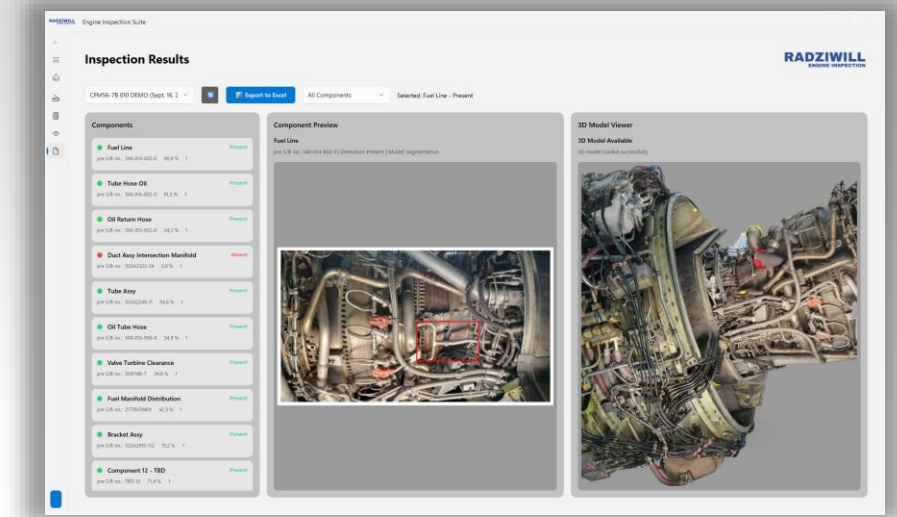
RADZIWILL Engine Inspection Suite

Inspection Results

RADZIWILL
ENGINE INSPECTION

CFM56-7B 010 DEMO (Sept. 16, 2

Export to Excel

All Components

Selected: Fuel Line - Present

Components

Fuel Line
Present
pre S/B no.: 340-014-602-0 40.8 % 1

Tube Hose Oil
Present
pre S/B no.: 340-016-802-0 91.5 % 1

Oil Return Hose
Present
pre S/B no.: 340-015-850-0 24.2 % 1

Duct Assy Intersection Manifold
Absent
pre S/B no.: 335A2322-34 0.0 % 1

Tube Assy
Present
pre S/B no.: 335A2245-11 96.6 % 1

Oil Tube Hose
Present
pre S/B no.: 340-015-956-0 34.9 % 1

Valve Turbine Clearance
Present
pre S/B no.: 3291198-7 24.6 % 1

Fuel Manifold Distribution
Present
pre S/B no.: 2170459601 42.3 % 1

Bracket Assy
Present
pre S/B no.: 335A2910-112 15.2 % 1

Component 12 - TBD
Present
pre S/B no.: TBD-12 71.4 % 1

Component Preview

Fuel Line
pre S/B no.: 340-014-602-0 | Detection: Present | Model: segmentation

3D Model Viewer

3D Model Available
3D model loaded successfully